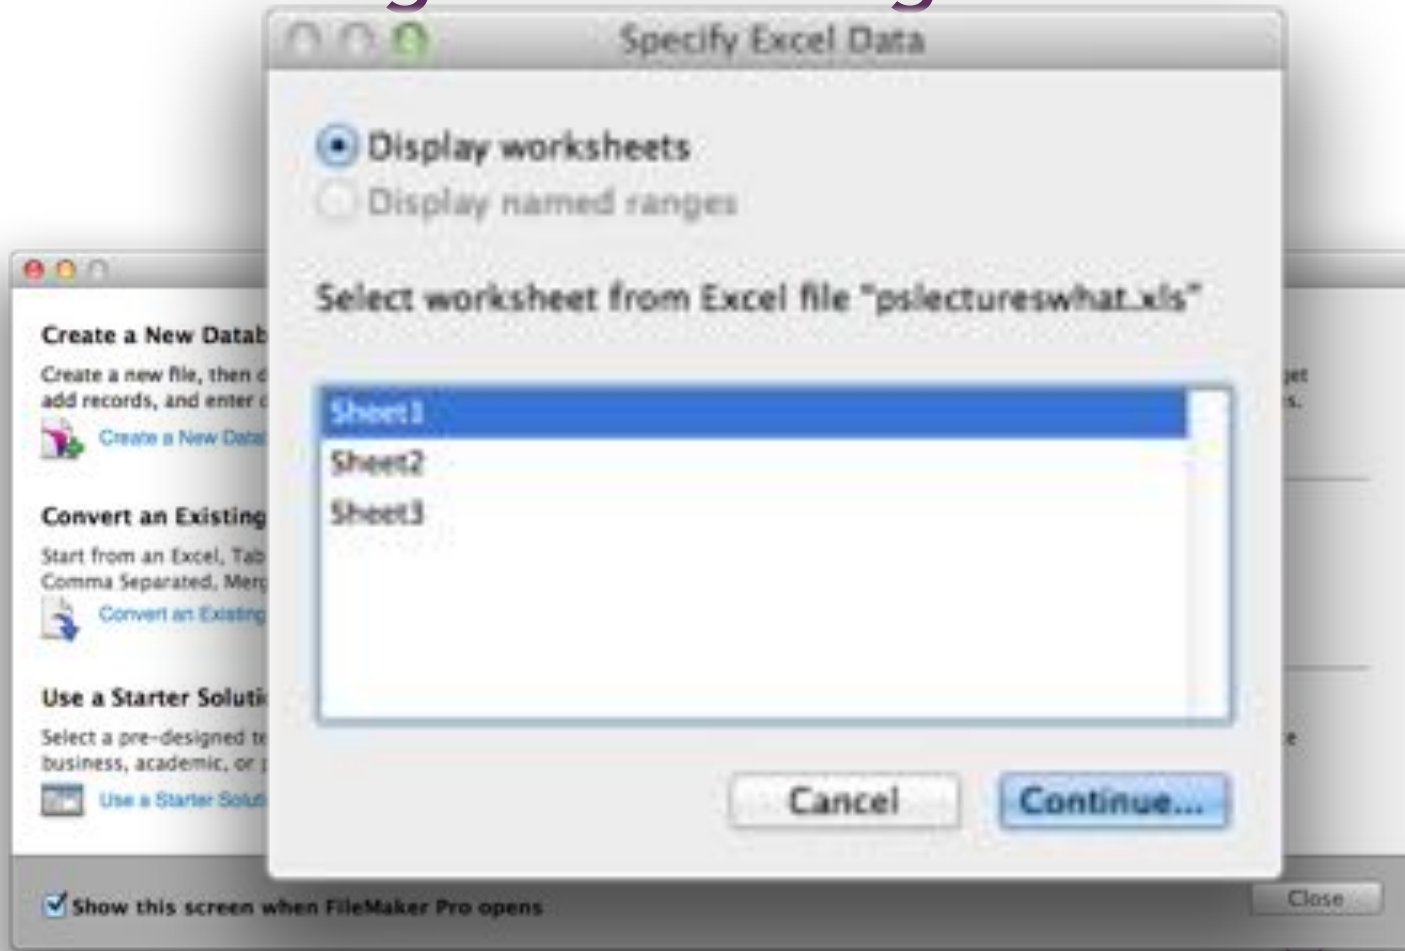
Specify Excel Data

Display worksheets

Display named ranges

Select worksheet from Excel file "pslectureswhat.xls"

Sheet1
Sheet2
Sheet3

Cancel

Continue...

Create a New Datab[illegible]

Create a new file, then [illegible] add records, and enter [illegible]

Create a New Data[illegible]

Convert an Existing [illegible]

Start from an Excel, Tab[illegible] Comma Separated, Mer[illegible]

Convert an Existing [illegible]

Use a Starter Soluti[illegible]

Select a pre-designed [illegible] business, academic, or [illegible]

Use a Starter Solu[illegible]

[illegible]et
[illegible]s.

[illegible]e

Show this screen when FileMaker Pro opens

Close